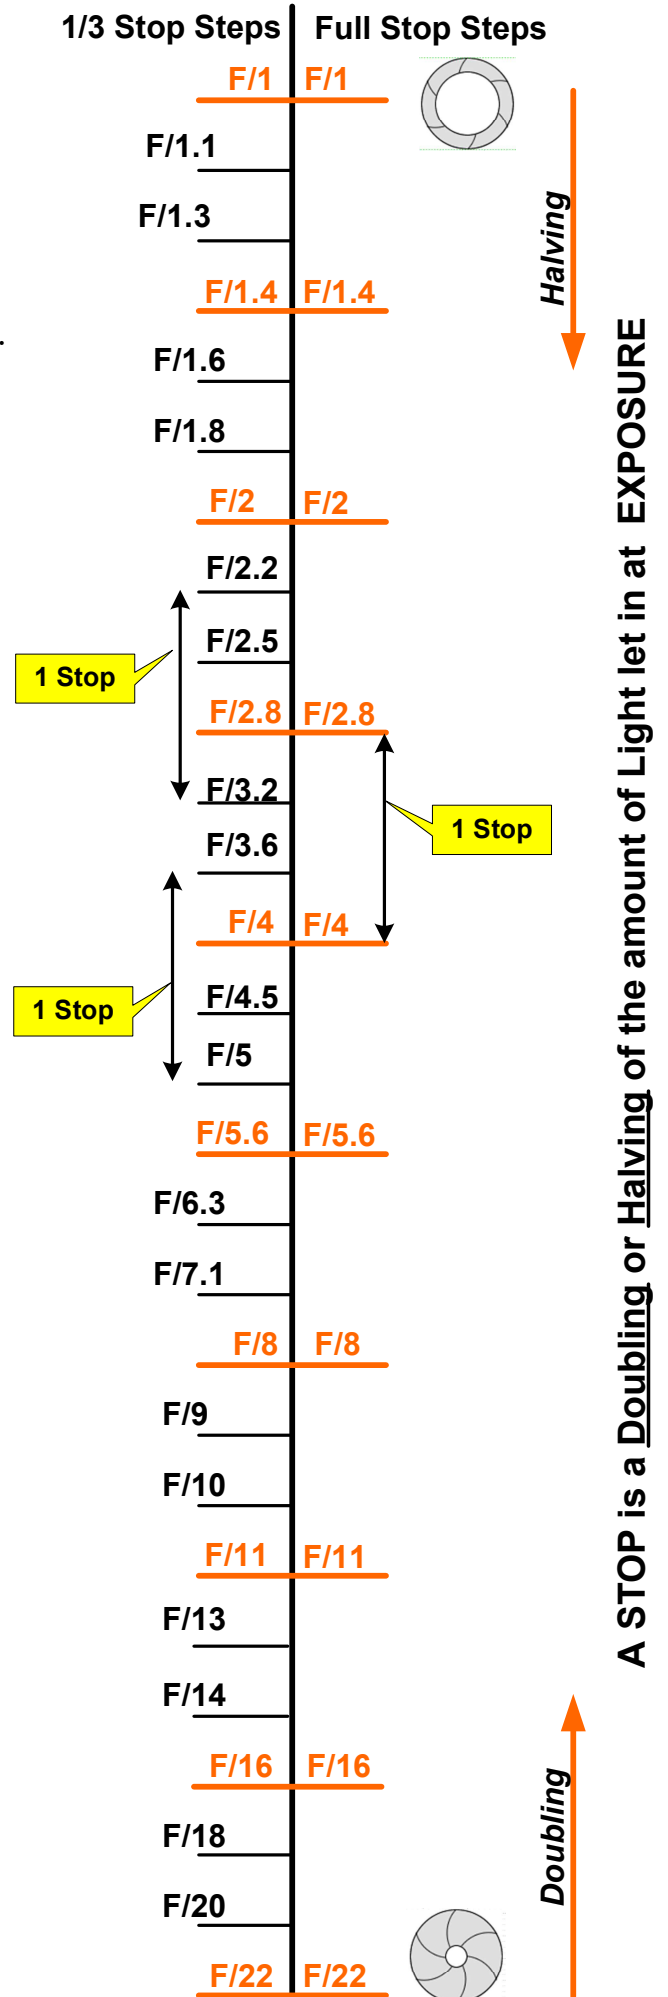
1/3 Stop Steps
Full Stop Steps

F/1 F/1
F/1.1
F/1.3
F/1.4 F/1.4
F/1.6
F/1.8
F/2 F/2
F/2.2
F/2.5
F/2.8 F/2.8
F/3.2
F/3.6
F/4 F/4
F/4.5
F/5
F/5.6 F/5.6
F/6.3
F/7.1
F/8 F/8
F/9
F/10
F/11 F/11
F/13
F/14
F/16 F/16
F/18
F/20
F/22 F/22

1 Stop
1 Stop
1 Stop

Halving
Doubling

A STOP is a Doubling or Halving of the amount of Light let in at EXPOSURE